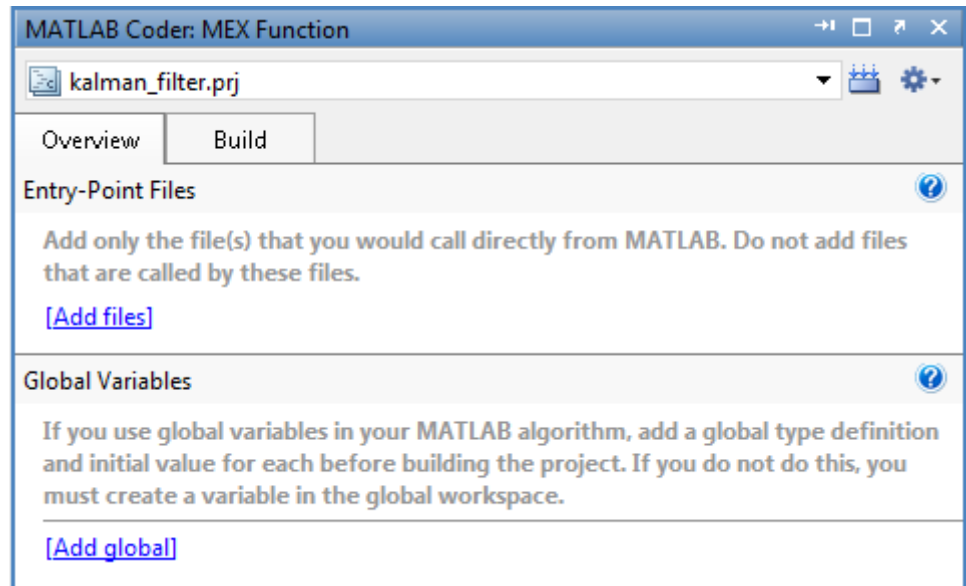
MATLAB Coder: MEX Function

kalman_filter.prj

Overview

Build

Entry-Point Files

Add only the file(s) that you would call directly from MATLAB. Do not add files that are called by these files.

[Add files]

Global Variables

If you use global variables in your MATLAB algorithm, add a global type definition and initial value for each before building the project. If you do not do this, you must create a variable in the global workspace.

[Add global]